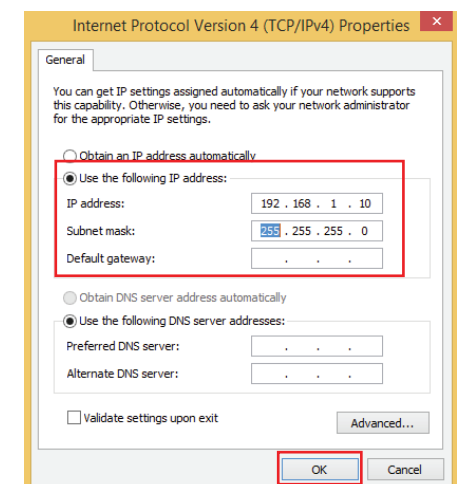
Internet Protocol Version 4 (TCP/IPv4) Properties

General

You can get IP settings assigned automatically if your network supports this capability. Otherwise, you need to ask your network administrator for the appropriate IP settings.

Obtain an IP address automatically

Use the following IP address:

IP address: 192 . 168 . 1 . 10

Subnet mask: 255 . 255 . 255 . 0

Default gateway: . . .

Obtain DNS server address automatically

Use the following DNS server addresses:

Preferred DNS server: . . .

Alternate DNS server: . . .

Validate settings upon exit

Advanced...

OK

Cancel